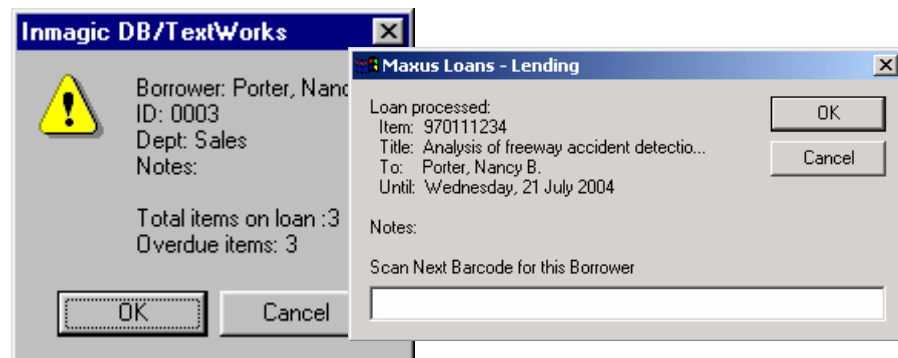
Inmagic DB/TextWorks

Borrower: Porter, Nanc
ID: 0003
Dept: Sales
Notes:

Total items on loan :3
Overdue items: 3

OK
Cancel

Maxus Loans - Lending

Loan processed:
Item: 970111234
Title: Analysis of freeway accident detectio...
To: Porter, Nancy B.
Until: Wednesday, 21 July 2004

Notes:

Scan Next Barcode for this Borrower

OK
Cancel